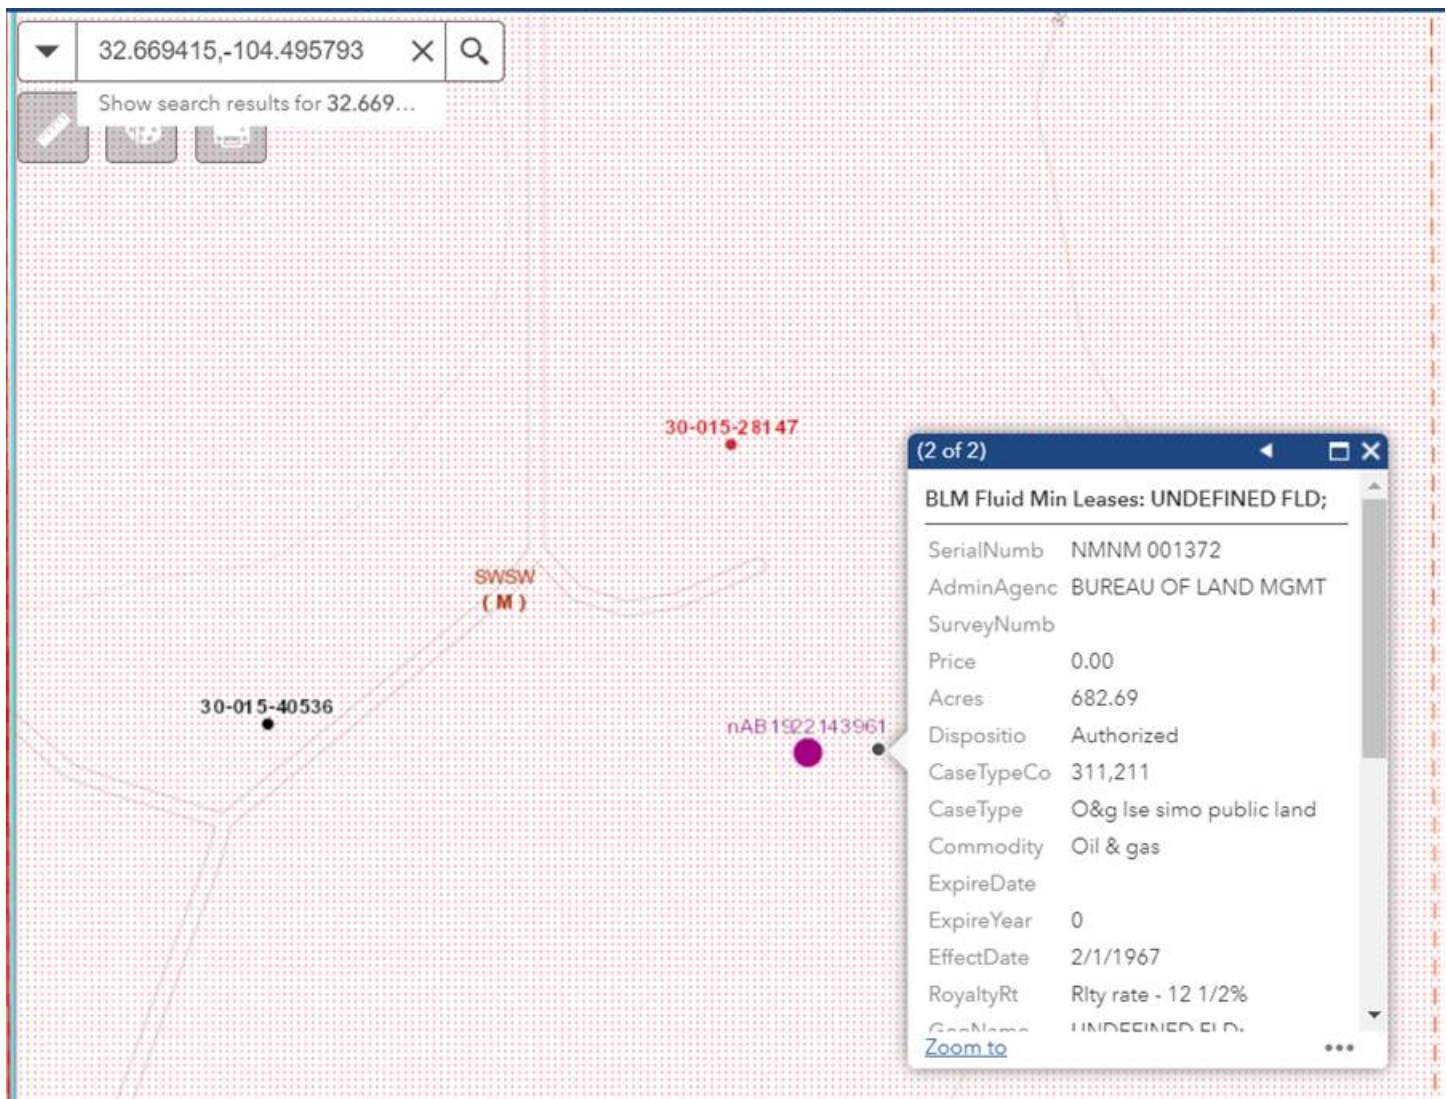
32.669415,-104.495793

Show search results for 32.669...

30-015-28147

SWSW
(M)

30-015-40536

nAB1922143961

(2 of 2)

BLM Fluid Min Leases: UNDEFINED FLD;

| | |
|---|---|
| SerialNumb | NMNM 001372 |
| AdminAgenc | BUREAU OF LAND MGMT |
| SurveyNumb | |
| Price | 0.00 |
| Acres | 682.69 |
| Dispositio | Authorized |
| CaseTypeCo | 311,211 |
| CaseType | O&g lse simo public land |
| Commodity | Oil & gas |
| ExpireDate | |
| ExpireYear | 0 |
| EffectDate | 2/1/1967 |
| RoyaltyRt | Rlty rate - 12 1/2% |
| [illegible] | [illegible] |

Zoom to